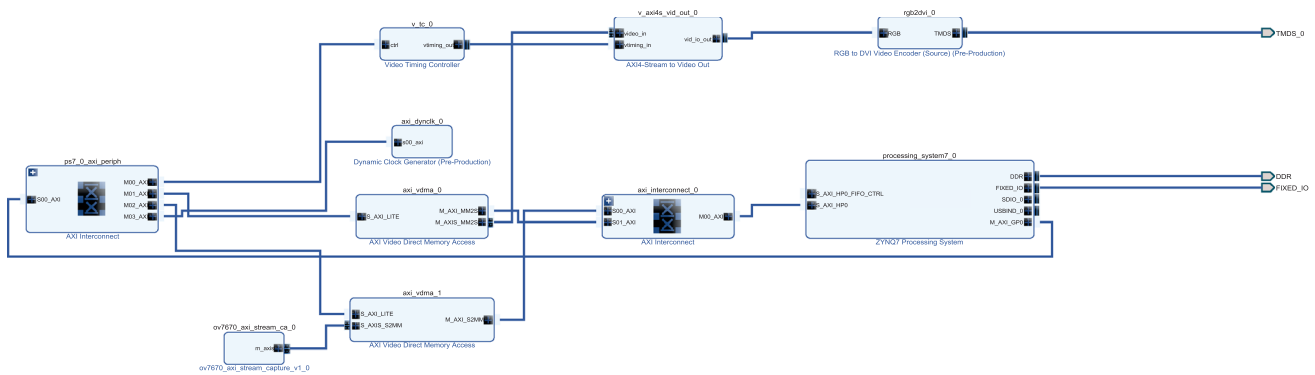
v_tc_0
ctrl
vtiming_out
Video Timing Controller

v_axi4s_vid_out_0
video_in
vtiming_in
vid_io_out
AXI4-Stream to Video Out

rgb2dvi_0
RGB
TMDS
RGB to DVI Video Encoder (Source) (Pre-Production)

TMDS_0

axi_dynclk_0
s00_axi
Dynamic Clock Generator (Pre-Production)

ps7_0_axi_periph
S00_AXI
M00_AXI
M01_AXI
M02_AXI
M03_AXI
AXI Interconnect

axi_vdma_0
S_AXI_LITE
M_AXI_MM2S
M_AXIS_MM2S
AXI Video Direct Memory Access

axi_interconnect_0
S00_AXI
S01_AXI
M00_AXI
AXI Interconnect

processing_system7_0
S_AXI_HP0_FIFO_CTRL
S_AXI_HP0
DDR
FIXED_IO
SDIO_0
USBIND_0
M_AXI_GP0
ZYNQ7 Processing System

DDR
FIXED_IO

axi_vdma_1
S_AXI_LITE
S_AXIS_S2MM
M_AXI_S2MM
AXI Video Direct Memory Access

ov7670_axi_stream_ca_0
m_axis
ov7670_axi_stream_capture_v1_0